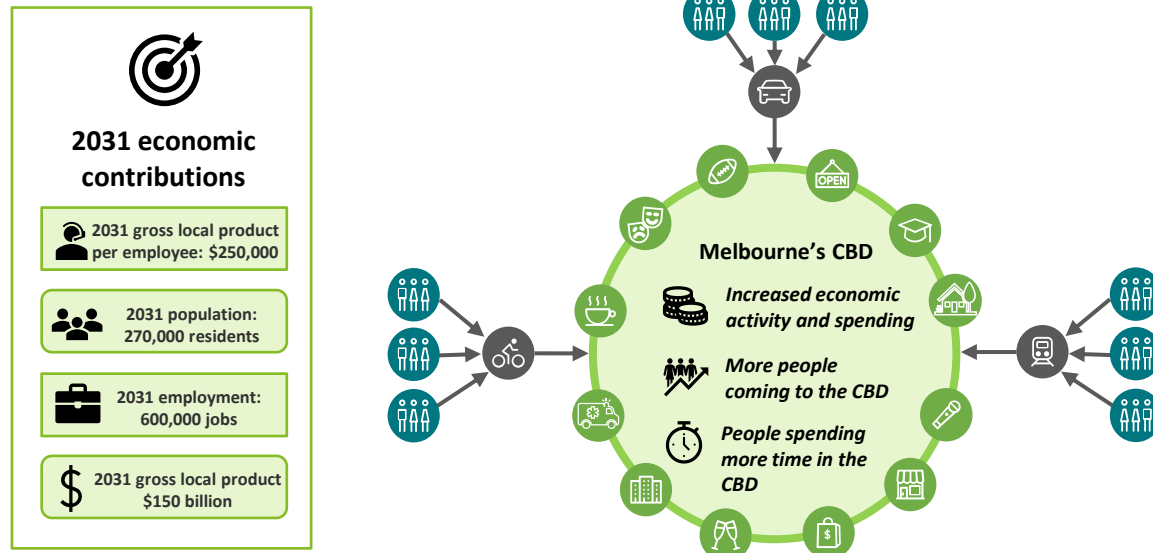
2031 economic contributions

2031 gross local product per employee: \$250,000

2031 population: 270,000 residents

2031 employment: 600,000 jobs

2031 gross local product \$150 billion

OPEN

Melbourne's CBD

Increased economic activity and spending

More people coming to the CBD

People spending more time in the CBD